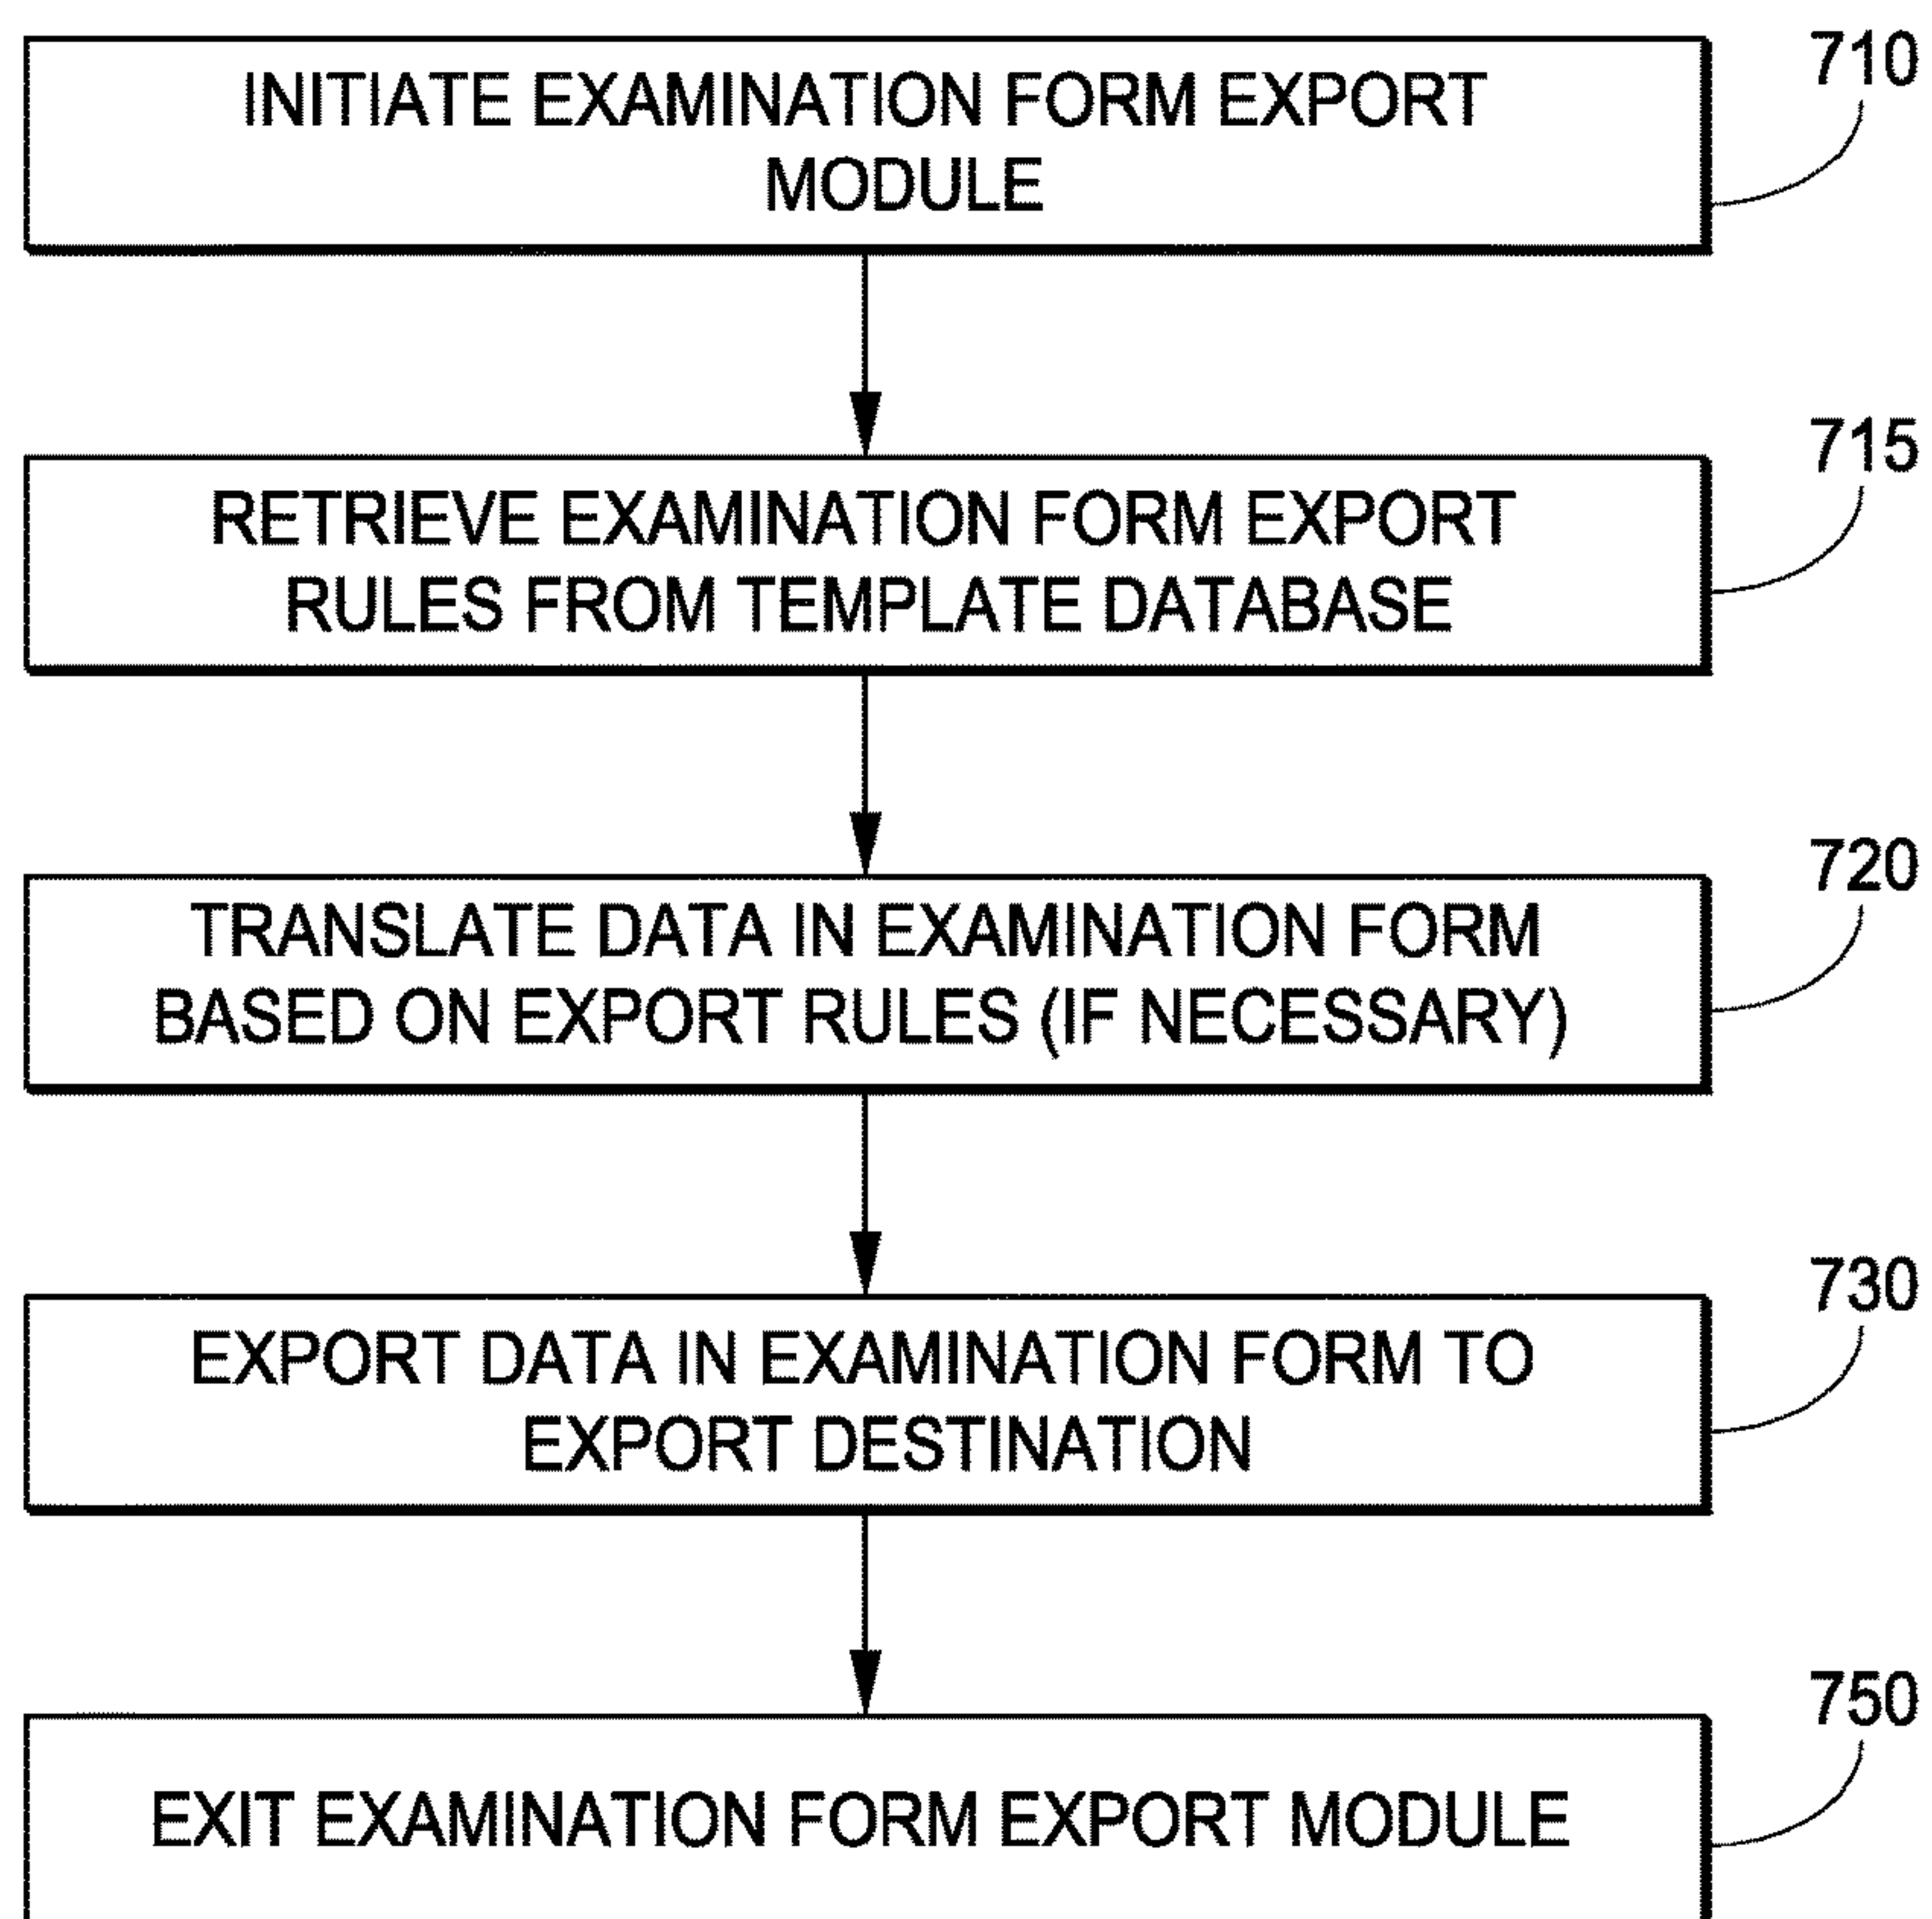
710
INITIATE EXAMINATION FORM EXPORT MODULE

715
RETRIEVE EXAMINATION FORM EXPORT RULES FROM TEMPLATE DATABASE

720
TRANSLATE DATA IN EXAMINATION FORM BASED ON EXPORT RULES (IF NECESSARY)

730
EXPORT DATA IN EXAMINATION FORM TO EXPORT DESTINATION

750
EXIT EXAMINATION FORM EXPORT MODULE